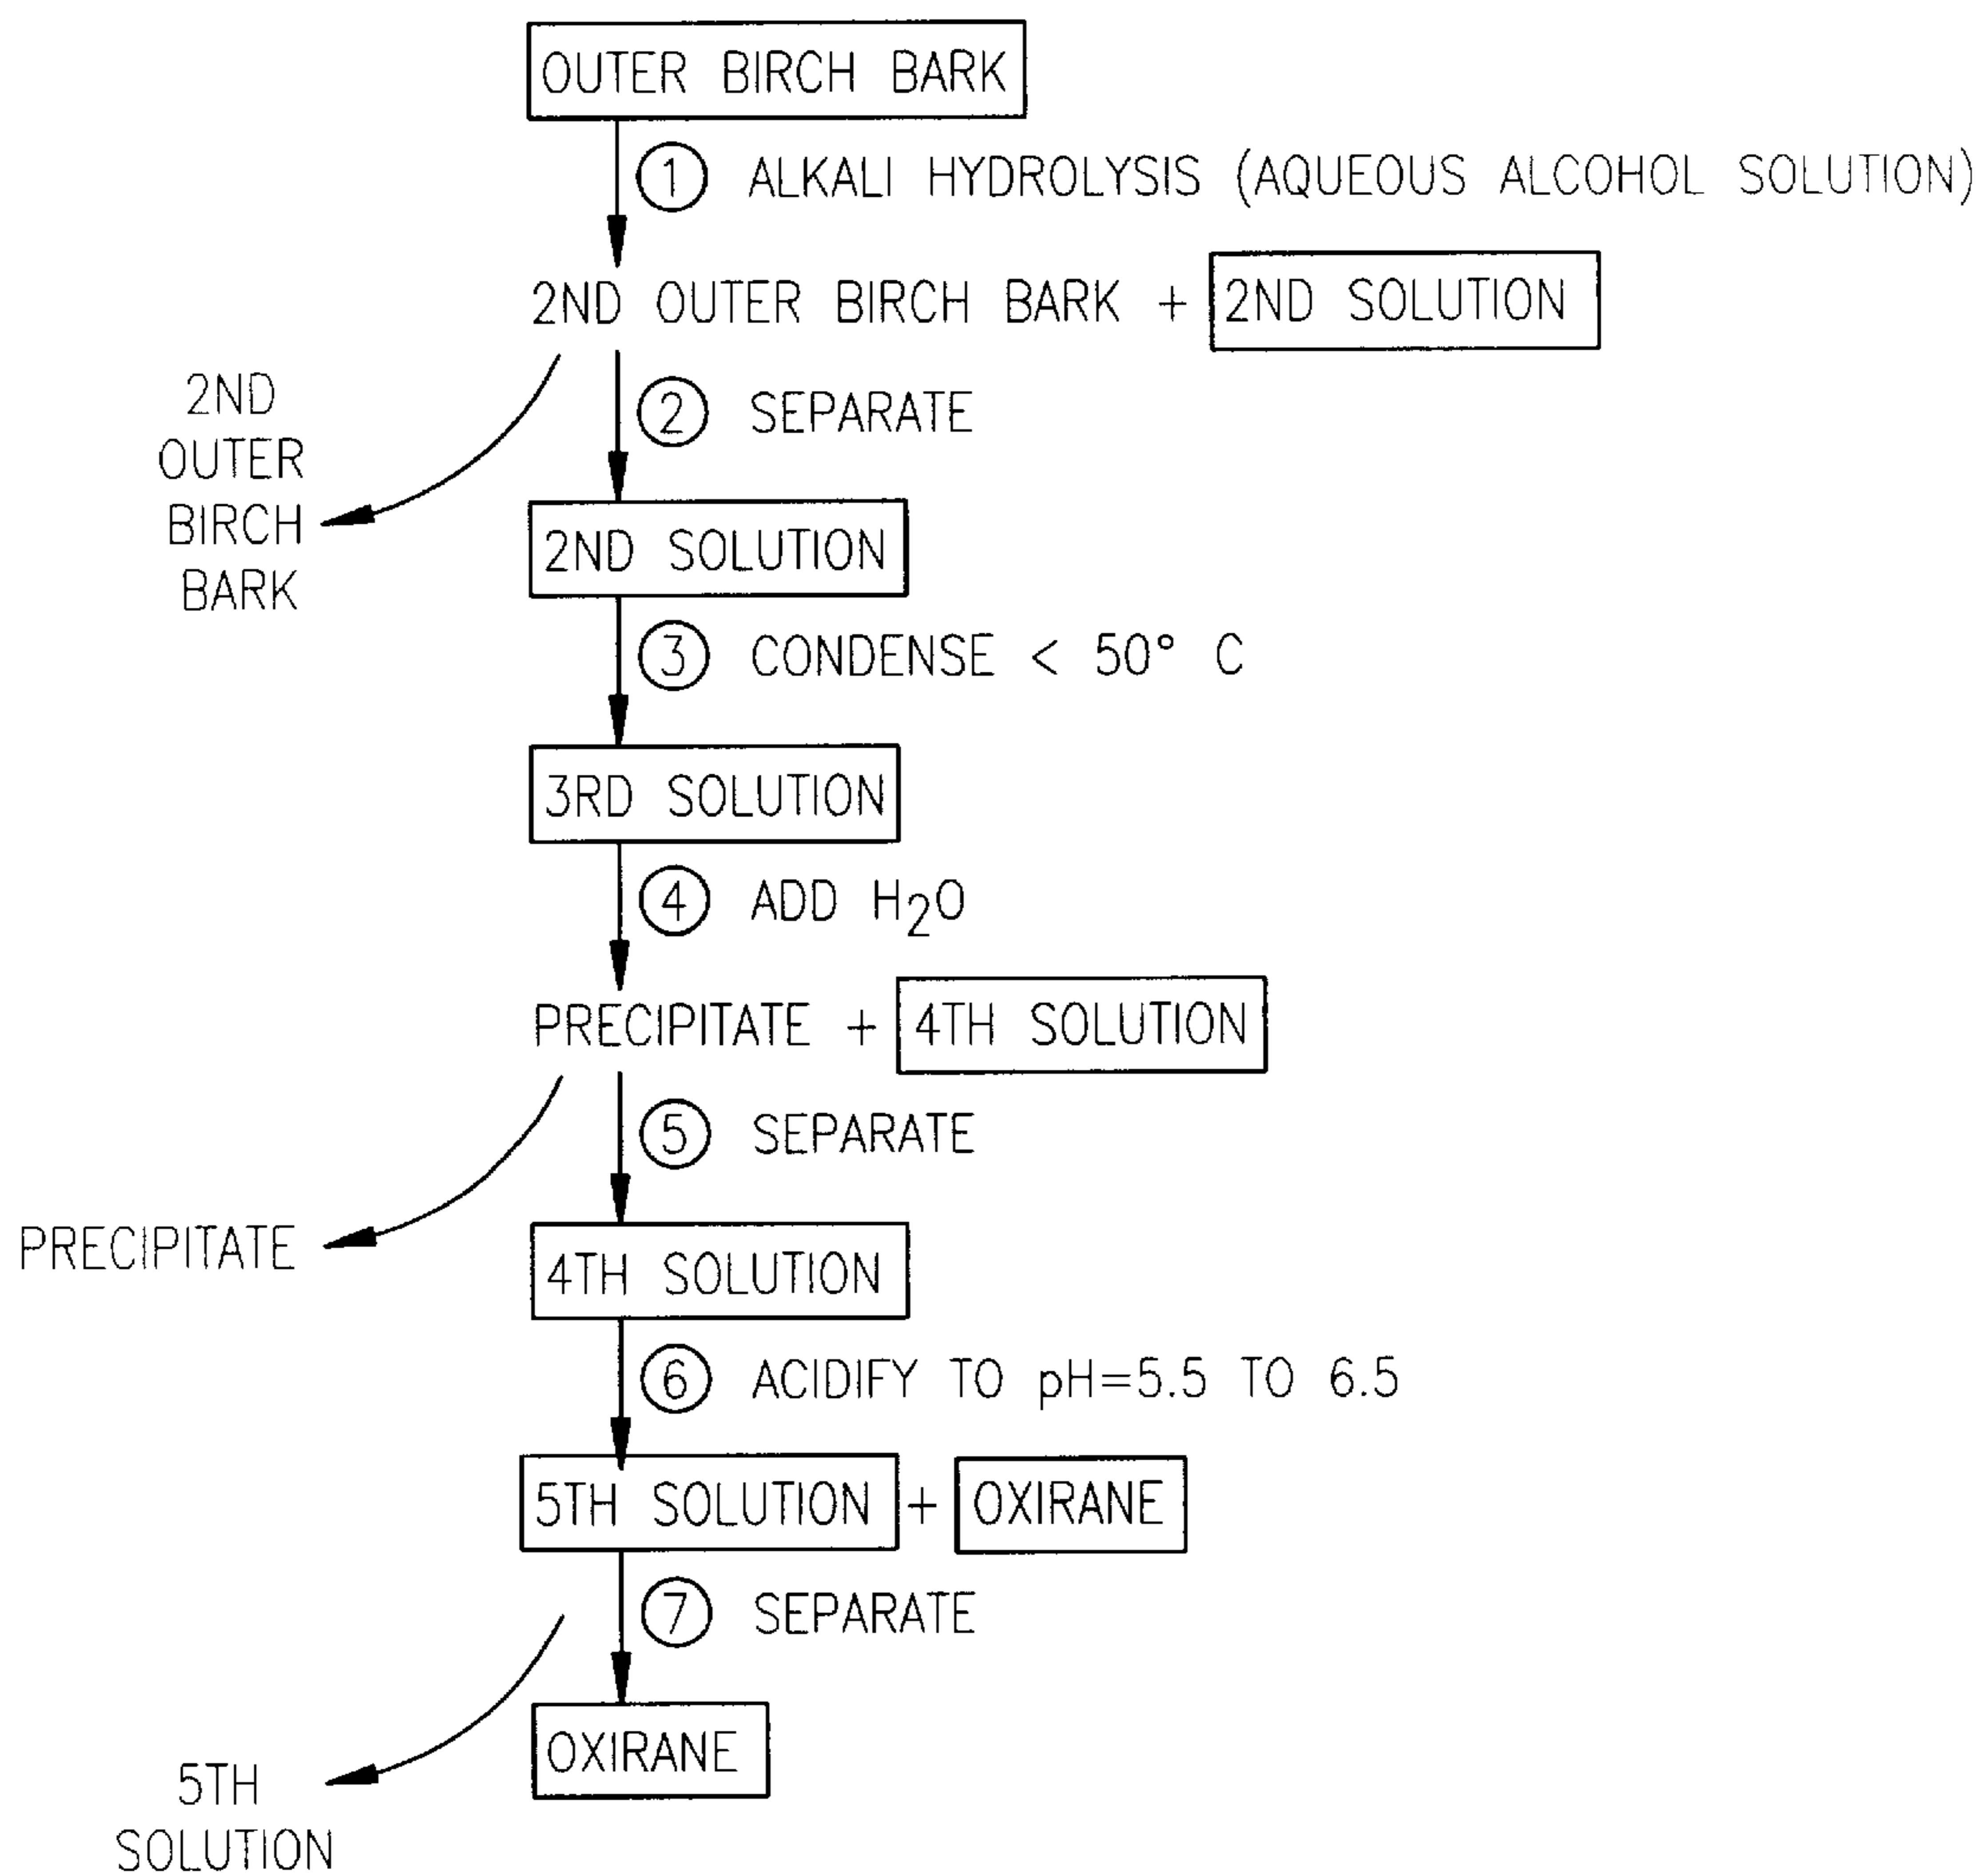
OUTER BIRCH BARK

1 ALKALI HYDROLYSIS (AQUEOUS ALCOHOL SOLUTION)

2ND OUTER BIRCH BARK + 2ND SOLUTION

2 SEPARATE

2ND OUTER BIRCH BARK

2ND SOLUTION

3 CONDENSE < 50° C

3RD SOLUTION

4 ADD $H_2O$

PRECIPITATE + 4TH SOLUTION

5 SEPARATE

PRECIPITATE

4TH SOLUTION

6 ACIDIFY TO pH=5.5 TO 6.5

5TH SOLUTION + OXIRANE

7 SEPARATE

OXIRANE

5TH SOLUTION